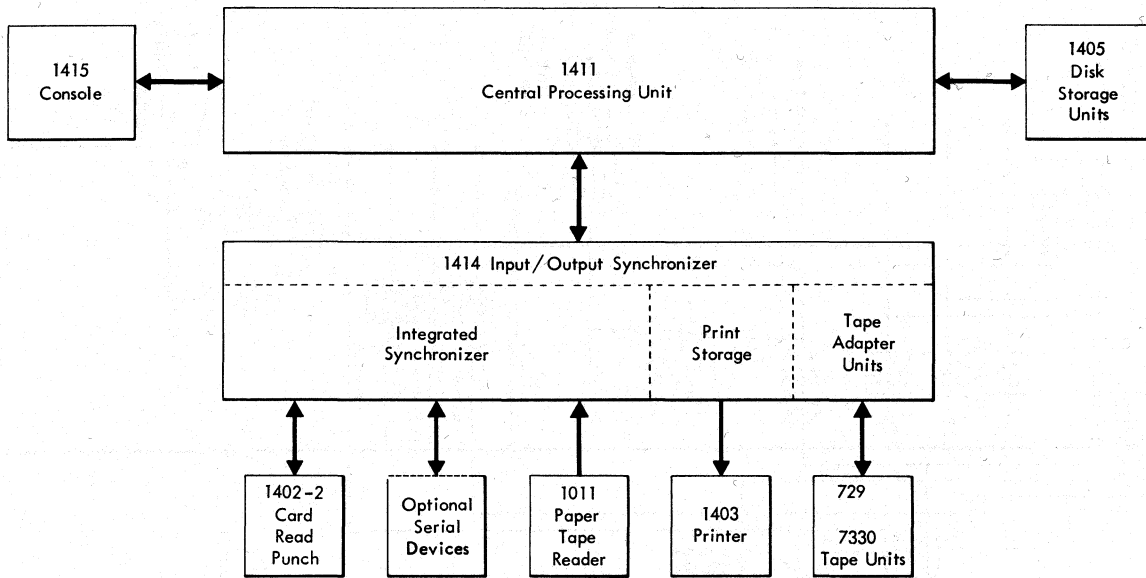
1415 Console

1411 Central Processing Unit

1405 Disk Storage Units

1414 Input/Output Synchronizer

Integrated Synchronizer

Print Storage

Tape Adapter Units

1402-2 Card Read Punch

Optional Serial Devices

1011 Paper Tape Reader

1403 Printer

729

7330 Tape Units